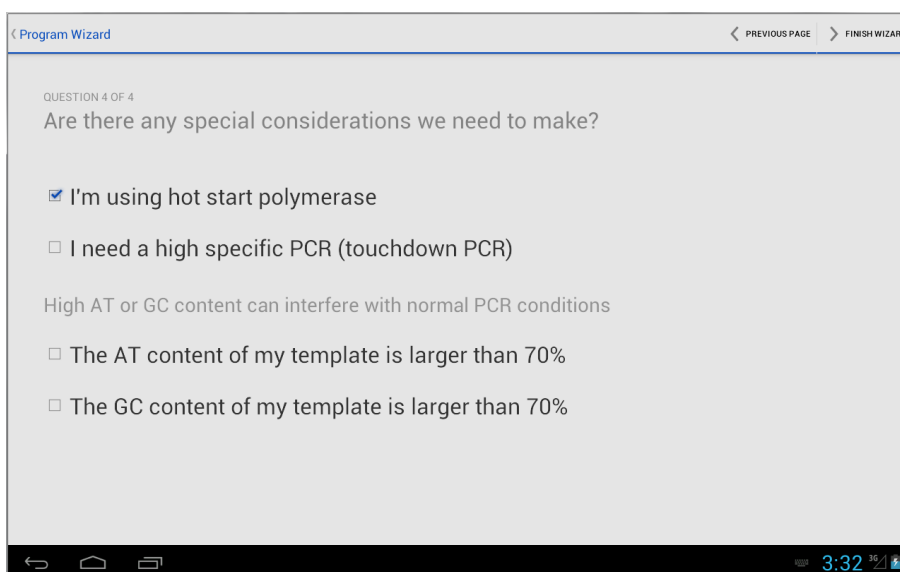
‹ Program Wizard

‹ PREVIOUS PAGE › FINISH WIZAR

QUESTION 4 OF 4
Are there any special considerations we need to make?

☑ I'm using hot start polymerase

☐ I need a high specific PCR (touchdown PCR)

High AT or GC content can interfere with normal PCR conditions

☐ The AT content of my template is larger than 70%

☐ The GC content of my template is larger than 70%

3:32